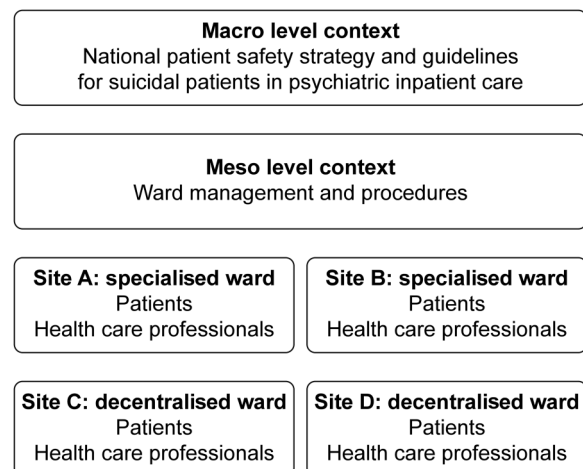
Macro level context
National patient safety strategy and guidelines for suicidal patients in psychiatric inpatient care

Meso level context
Ward management and procedures

Site A: specialised ward
Patients
Health care professionals

Site B: specialised ward
Patients
Health care professionals

Site C: decentralised ward
Patients
Health care professionals

Site D: decentralised ward
Patients
Health care professionals